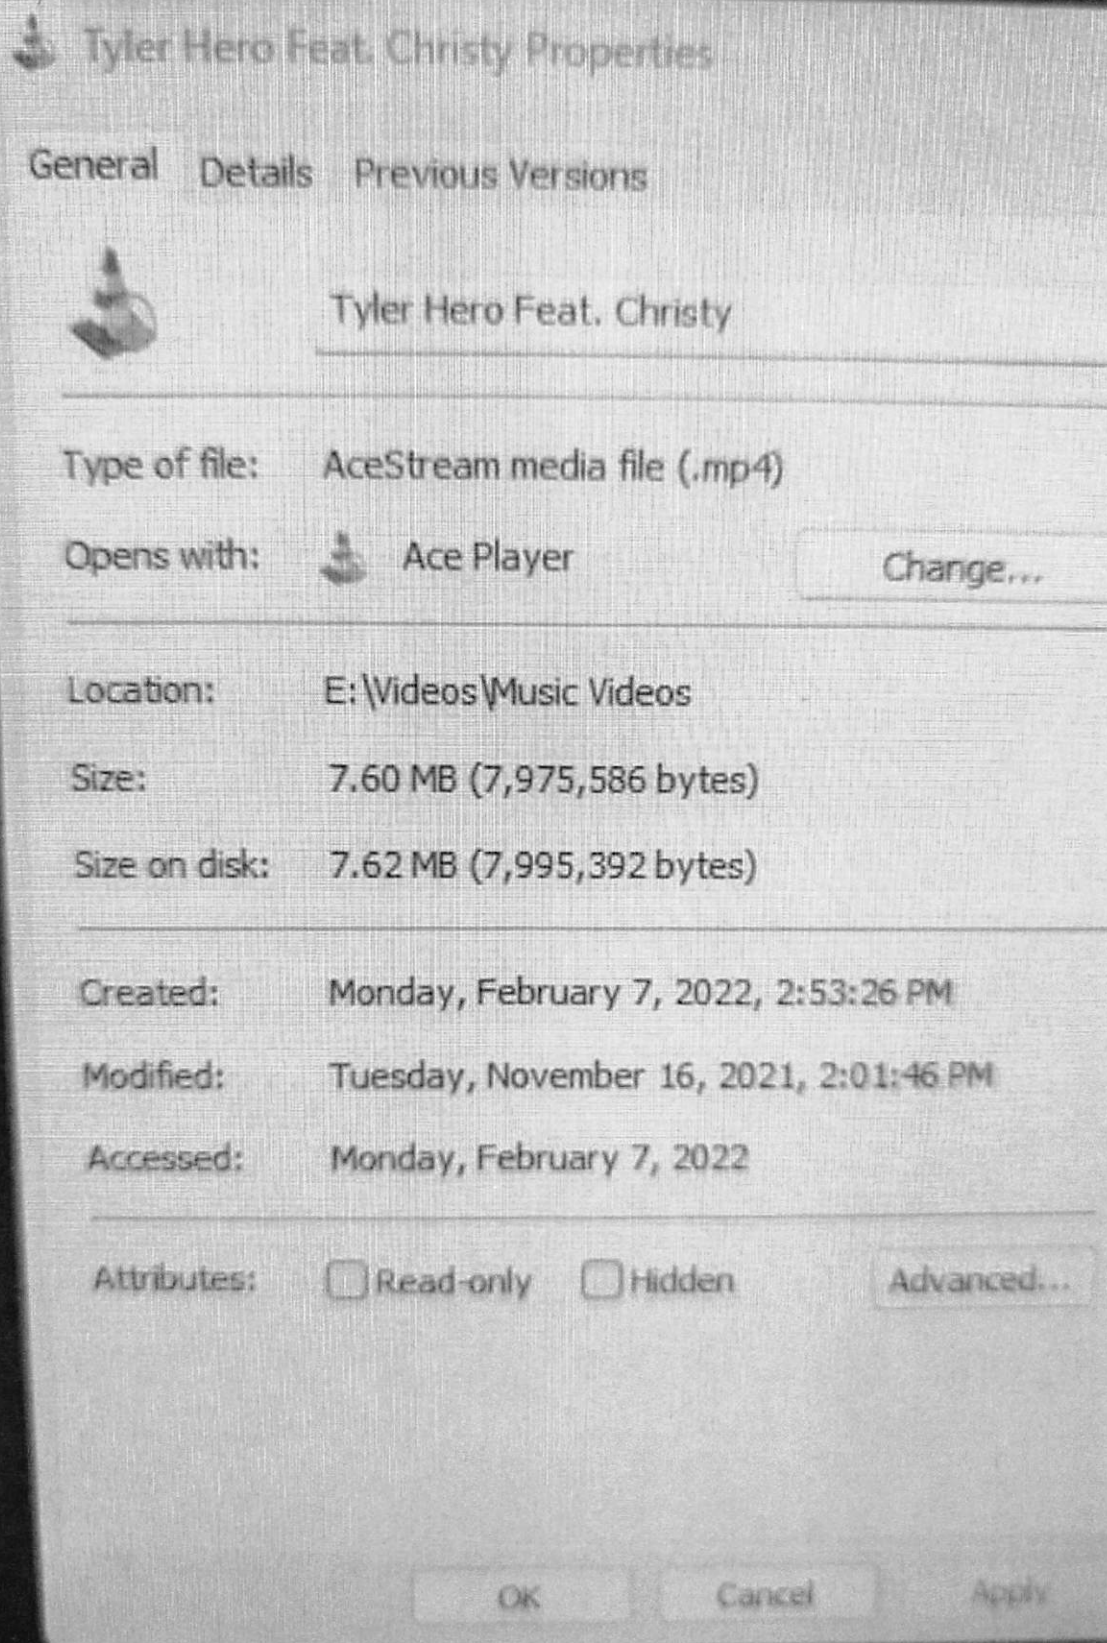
Tyler Hero Feat. Christy Properties

General Details Previous Versions

Tyler Hero Feat. Christy

Type of file: AceStream media file (.mp4)

Opens with: Ace Player Change...

Location: E:\Videos\Music Videos

Size: 7.60 MB (7,975,586 bytes)

Size on disk: 7.62 MB (7,995,392 bytes)

Created: Monday, February 7, 2022, 2:53:26 PM

Modified: Tuesday, November 16, 2021, 2:01:46 PM

Accessed: Monday, February 7, 2022

Attributes: Read-only Hidden Advanced...

OK Cancel Apply